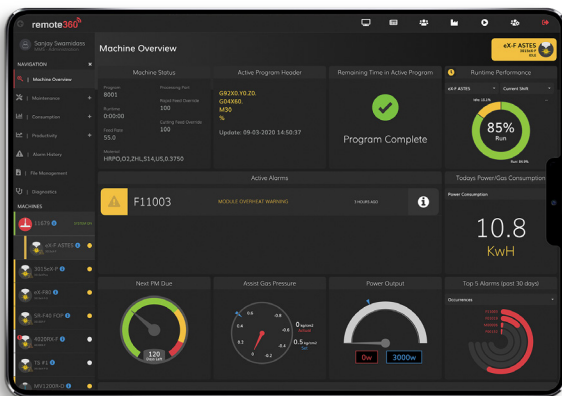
remote360

Sanjay Swamidoss

NAVIGATION

Machine Overview

Maintenance

Consumption

Productivity

Alarm History

File Management

Diagnostics

MACHINES

L1670

eX-F ASTES

3015eX-F

eX-F80

FA-F80 FOP

4020TX-F

TB X1

MV1200X-D

Machine Overview

eX-F ASTES

Machine Status

Program
8001

Processing Part

Rapid Feed Override
100

Run time
0:00:00

Feed Rate
55.0

Cutting Feed Override
100

Material
HRPO,O2,ZHL,S14,US,0.3750

Active Program Header

G92X0.Y0.Z0.
G04X60.
M30
%

Update: 09-03-2020 14:50:37

Remaining Time in Active Program

Program Complete

Runtime Performance

eX-F ASTES

Current Shift

85%
Run

Active Alarms

F11003

MODULE OVERHEAT WARNING

1 HOURS AGO

Todays Power/Gas Consumption

Power Consumption

10.8
KwH

Next PM Due

120

Assist Gas Pressure

0.6
0.8
0.4
0.2
0
-0.2
-0.4
-0.6
-0.8
0
0.5

Power Output

0w
3000w

Top 5 Alarms (past 30 days)

Occurrences